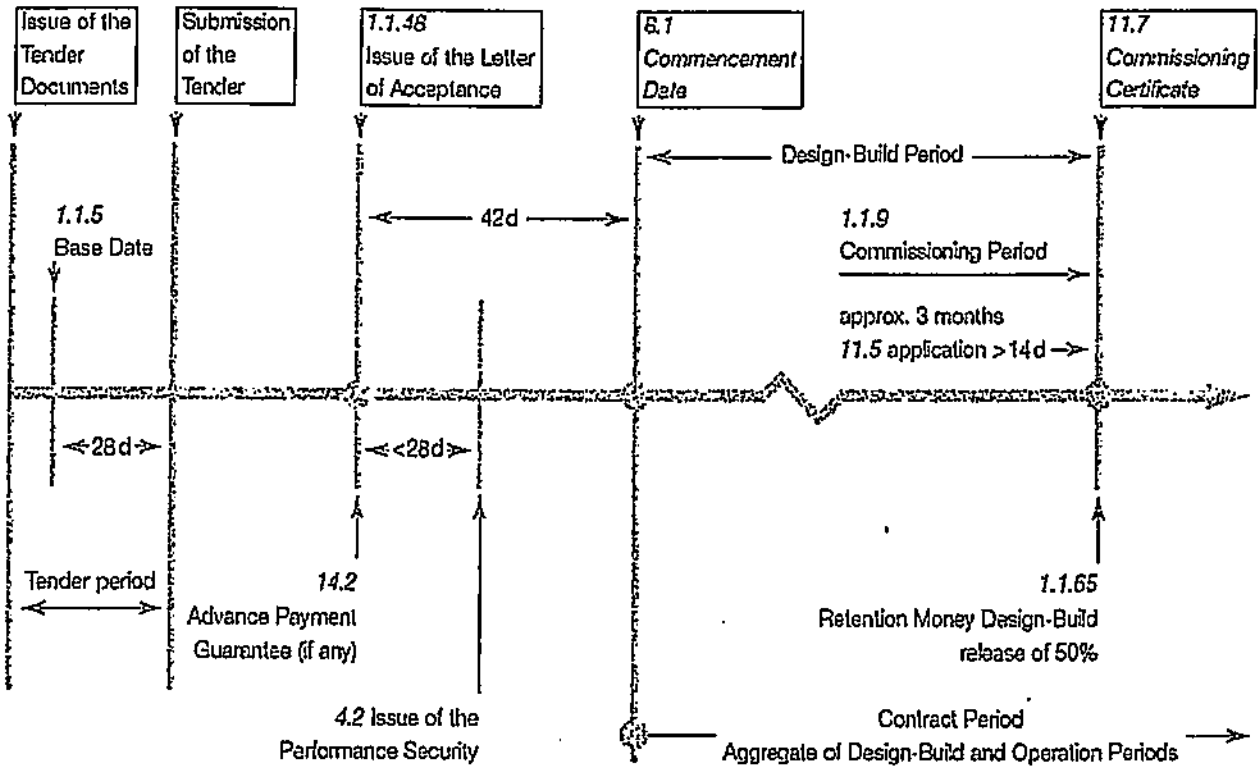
Issue of the Tender Documents

Submission of the Tender

1.1.48
Issue of the Letter of Acceptance

8.1
Commencement Date

11.7
Commissioning Certificate

Design-Build Period

1.1.5
Base Date

42d

1.1.9
Commissioning Period

approx. 3 months
11.5 application >14d

28d

<28d

Tender period

14.2
Advance Payment Guarantee (if any)

1.1.65
Retention Money Design-Build release of 50%

4.2 Issue of the Performance Security

Contract Period
Aggregate of Design-Build and Operation Periods